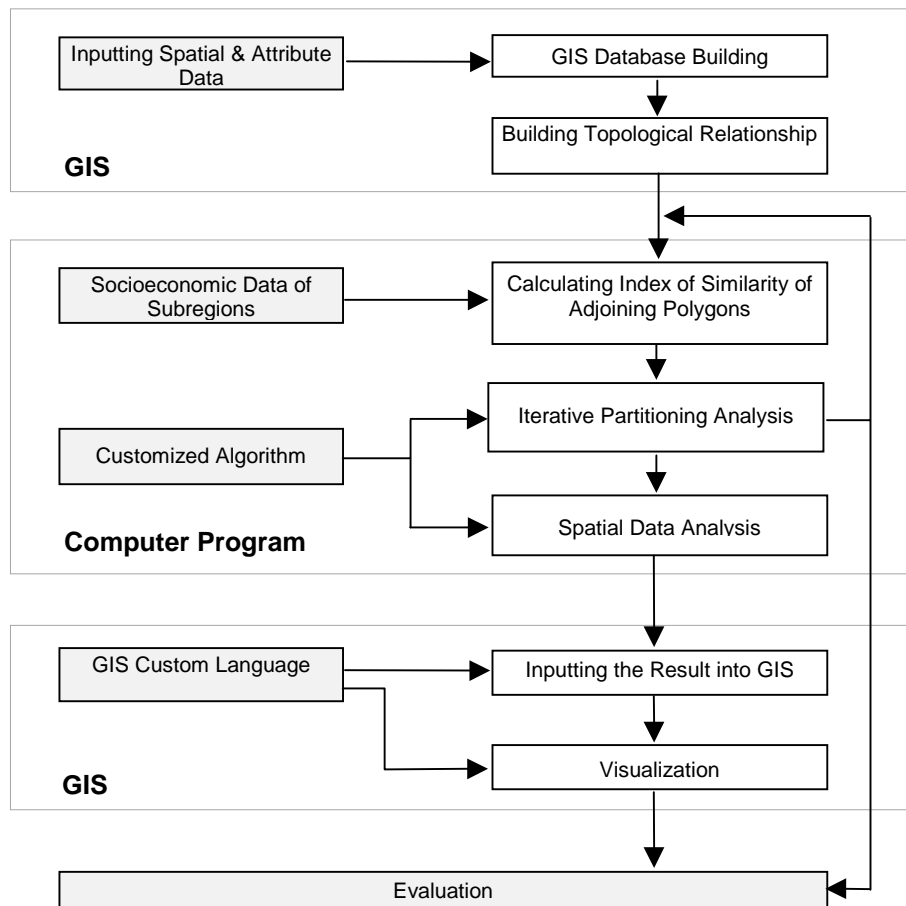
Inputting Spatial & Attribute Data

GIS Database Building

Building Topological Relationship

GIS

Socioeconomic Data of Subregions

Calculating Index of Similarity of Adjoining Polygons

Customized Algorithm

Iterative Partitioning Analysis

Spatial Data Analvsis

Computer Program

GIS Custom Language

Inputting the Result into GIS

Visualization

GIS

Evaluation